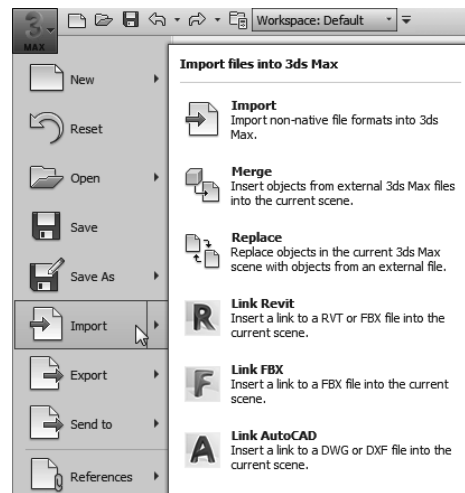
MAX

Workspace: Default

New

Reset

Open

Save

Save As

Import

Export

Send to

References

Import files into 3ds Max

Import
Import non-native file formats into 3ds Max.

Merge
Insert objects from external 3ds Max files into the current scene.

Replace
Replace objects in the current 3ds Max scene with objects from an external file.

Link Revit
Insert a link to a RVT or FBX file into the current scene.

Link FBX
Insert a link to a FBX file into the current scene.

Link AutoCAD
Insert a link to a DWG or DXF file into the current scene.